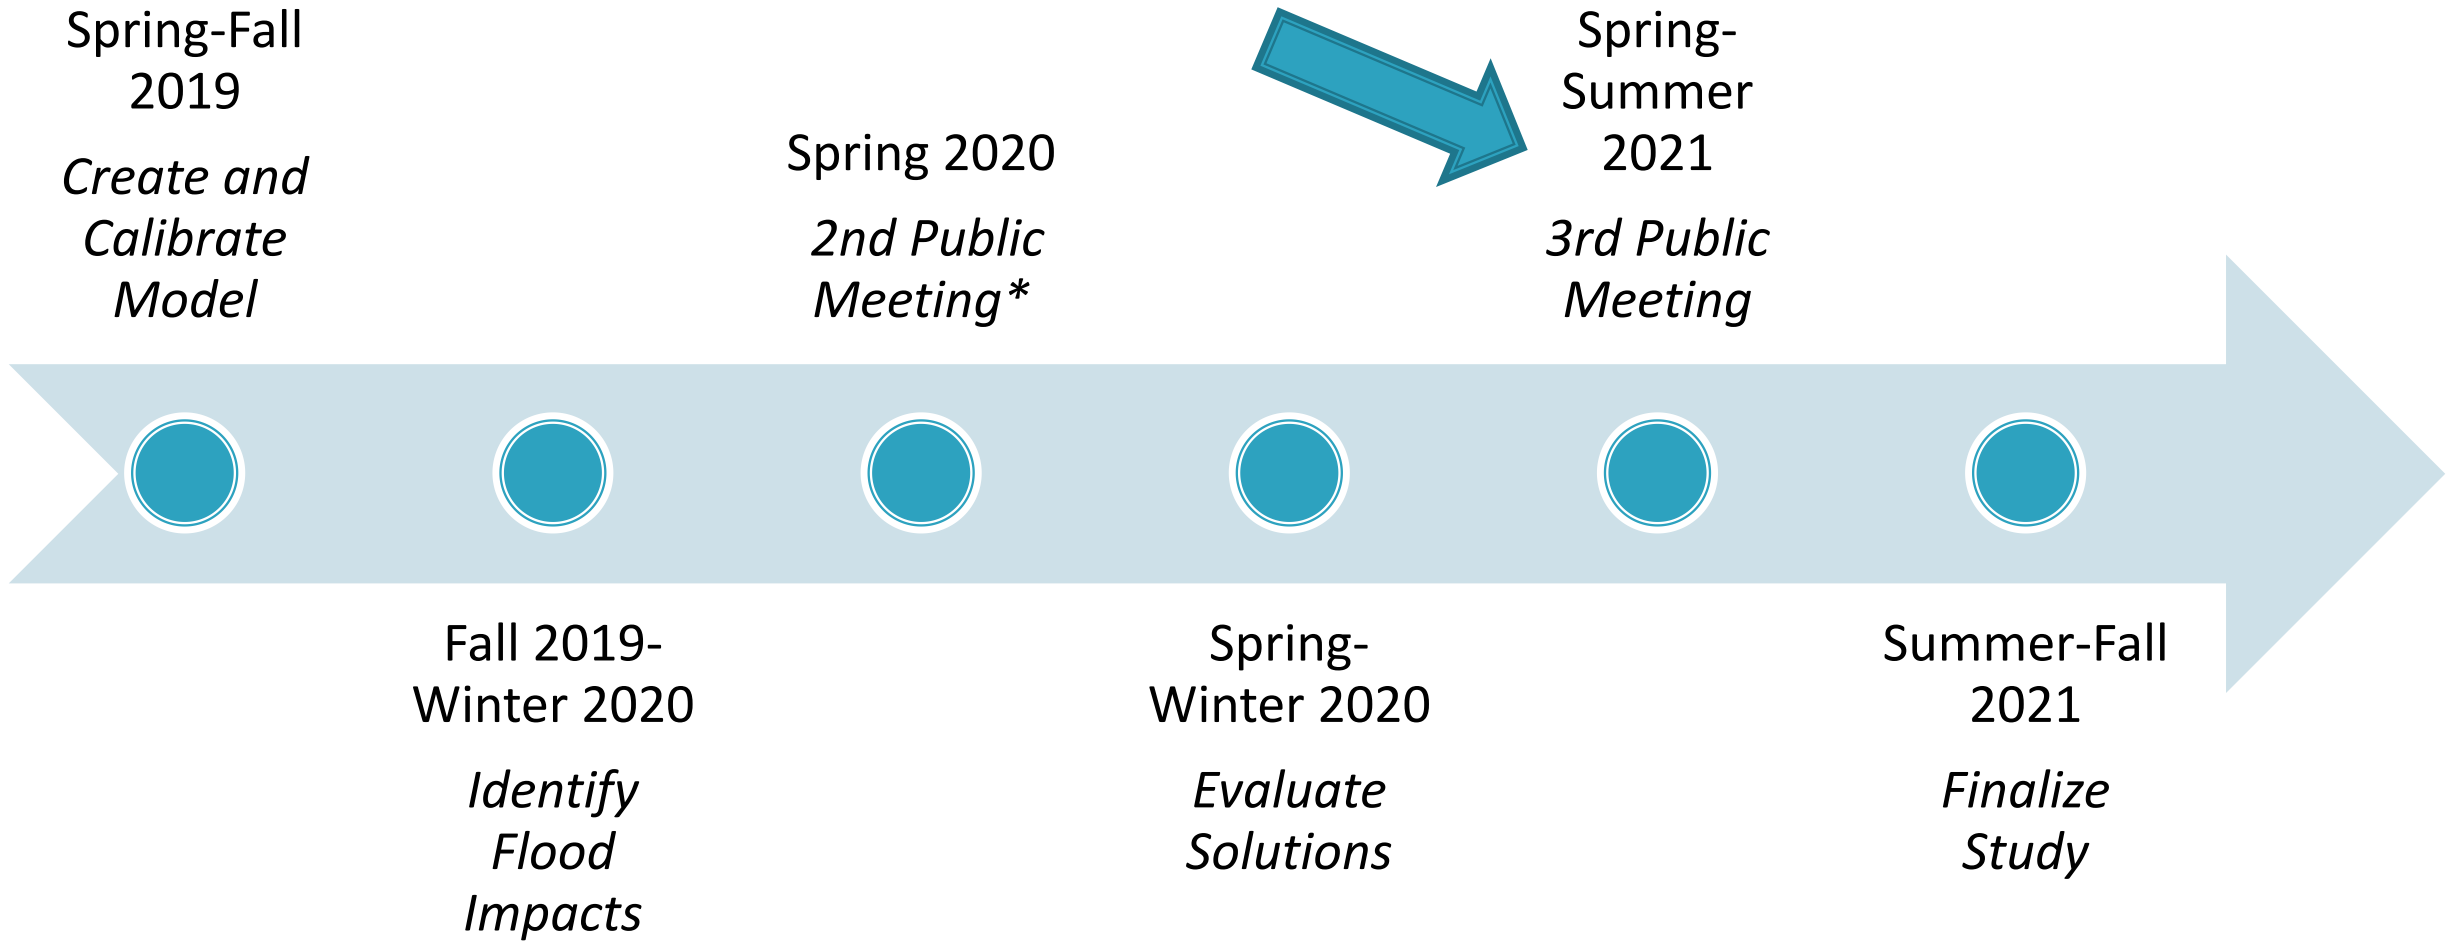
Spring-Fall 2019

*Create and Calibrate Model*

Spring 2020

*2nd Public Meeting**

Spring-Summer 2021

*3rd Public Meeting*

Fall 2019-Winter 2020

*Identify Flood Impacts*

Spring-Winter 2020

*Evaluate Solutions*

Summer-Fall 2021

*Finalize Study*